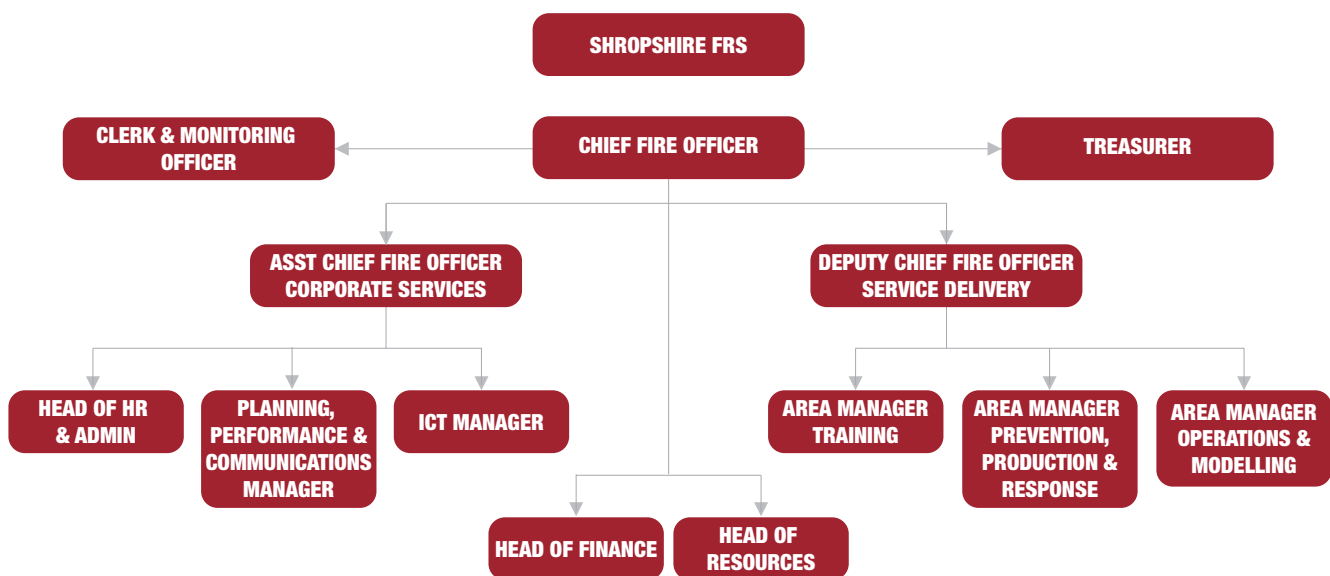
SHROPSHIRE FRS

CLERK & MONITORING OFFICER

CHIEF FIRE OFFICER

TREASURER

ASST CHIEF FIRE OFFICER CORPORATE SERVICES

DEPUTY CHIEF FIRE OFFICER SERVICE DELIVERY

HEAD OF HR & ADMIN

PLANNING, PERFORMANCE & COMMUNICATIONS MANAGER

ICT MANAGER

AREA MANAGER TRAINING

AREA MANAGER PREVENTION, PRODUCTION & RESPONSE

AREA MANAGER OPERATIONS & MODELLING

HEAD OF FINANCE

HEAD OF RESOURCES